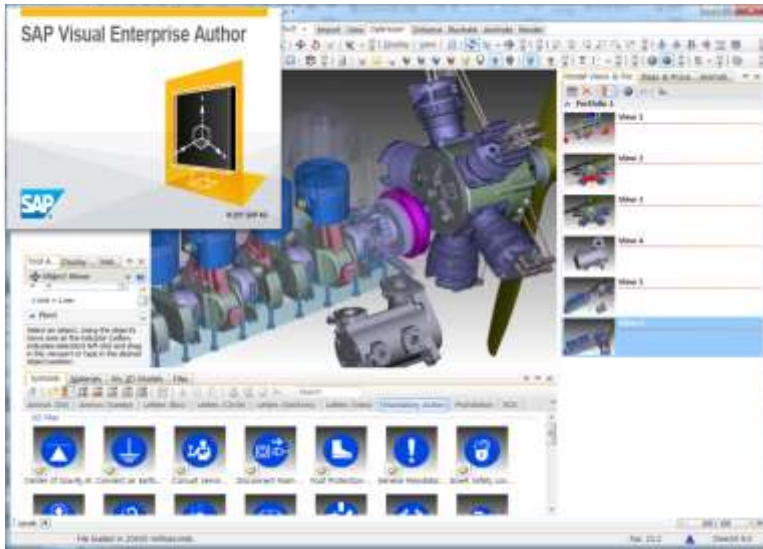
SAP Visual Enterprise Author

SAP

© 2017 SAP AG

Import View Optimize Enhance Illustrate Animate Render

Portfolio 1

View 1

View 2

View 3

View 4

View 5

View 6

Object Mover

Pivot

Symbols Materials

Search

Center Of Gravity Connect an Earth Consult Service Disconnect Main Foot Protection General Mandatory Avert Safety

Levels

File loaded in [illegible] milliseconds

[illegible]

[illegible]

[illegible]